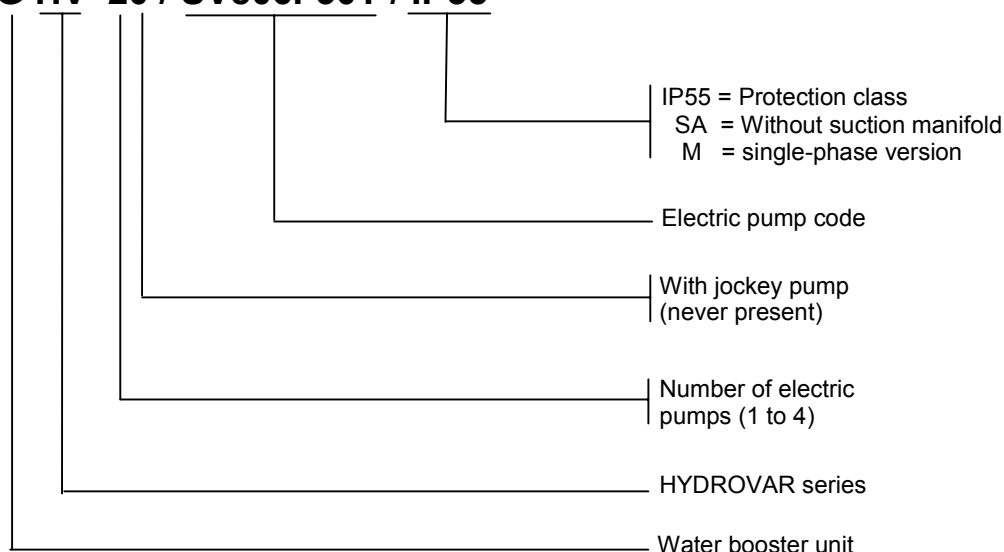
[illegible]

IP55 = Protection class
SA = Without suction manifold
M = single-phase version

Electric pump code

With jockey pump
(never present)

Number of electric
pumps (1 to 4)

HYDROVAR series

Water booster unit